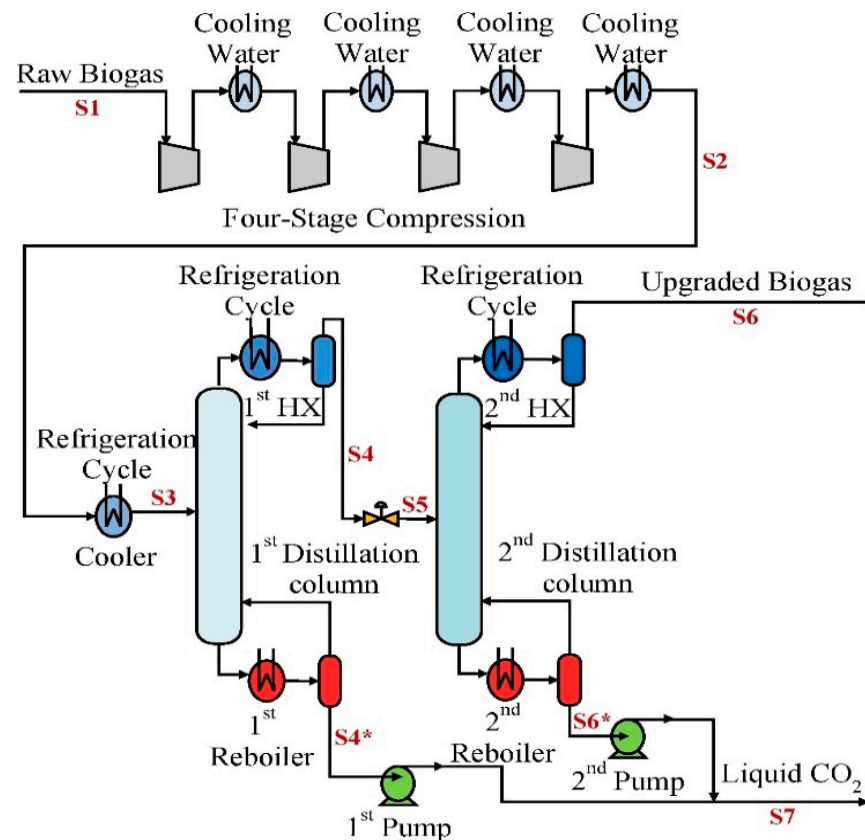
Cooling Water

Cooling Water

Cooling Water

Cooling Water

Raw Biogas

S1

S2

Four-Stage Compression

Refrigeration Cycle

Refrigeration Cycle

Upgraded Biogas

S6

$1^{st}$ HX

$2^{nd}$ HX

Refrigeration Cycle

S4

S3

S5

Cooler

$1^{st}$ Distillation column

$2^{nd}$ Distillation column

$1^{st}$ Reboiler

S4*

$2^{nd}$ Reboiler

S6*

$2^{nd}$ Pump

Liquid $CO_2$

S7

$1^{st}$ Pump